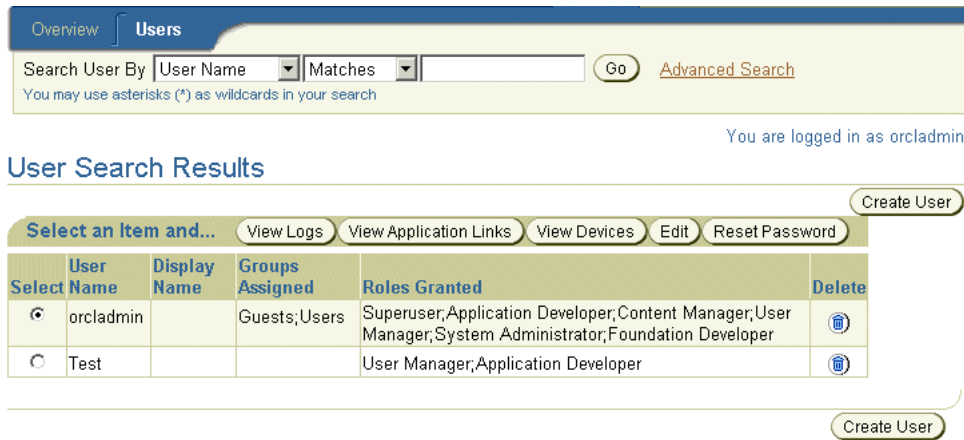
Overview Users

Search User By User Name Matches Go Advanced Search

You may use asterisks (*) as wildcards in your search

You are logged in as orcladmin

User Search Results

Create User

Select an Item and... View Logs View Application Links View Devices Edit Reset Password

| Select | User Name | Display Name | Groups Assigned | Roles Granted | Delete |
|---|---|---|---|---|---|
| ◉ | orcladmin | | Guests;Users | Superuser;Application Developer;Content Manager;User Manager;System Administrator;Foundation Developer | |
| ○ | Test | | | User Manager;Application Developer | |

Create User